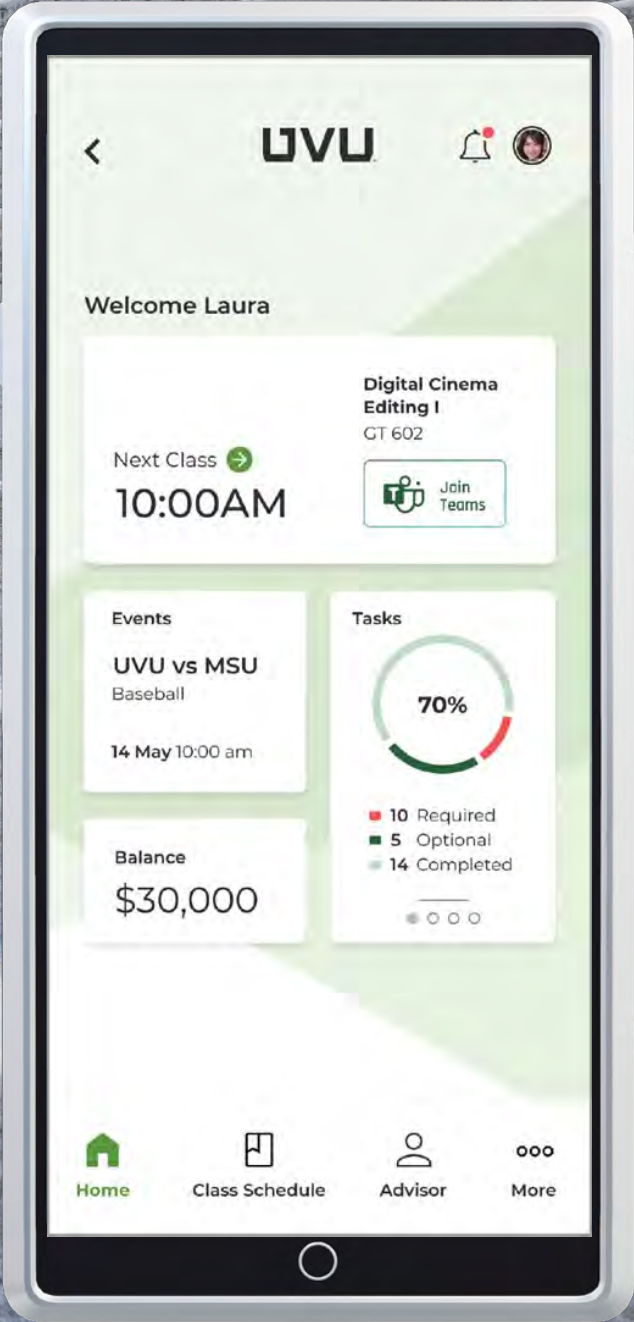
UVU

Welcome Laura

Next Class
10:00AM

Digital Cinema Editing I
GT 602

Join Teams

Events
UVU vs MSU
Baseball
14 May 10:00 am

Tasks
70%
10 Required
5 Optional
14 Completed

Balance
$30,000

Home
Class Schedule
Advisor
More